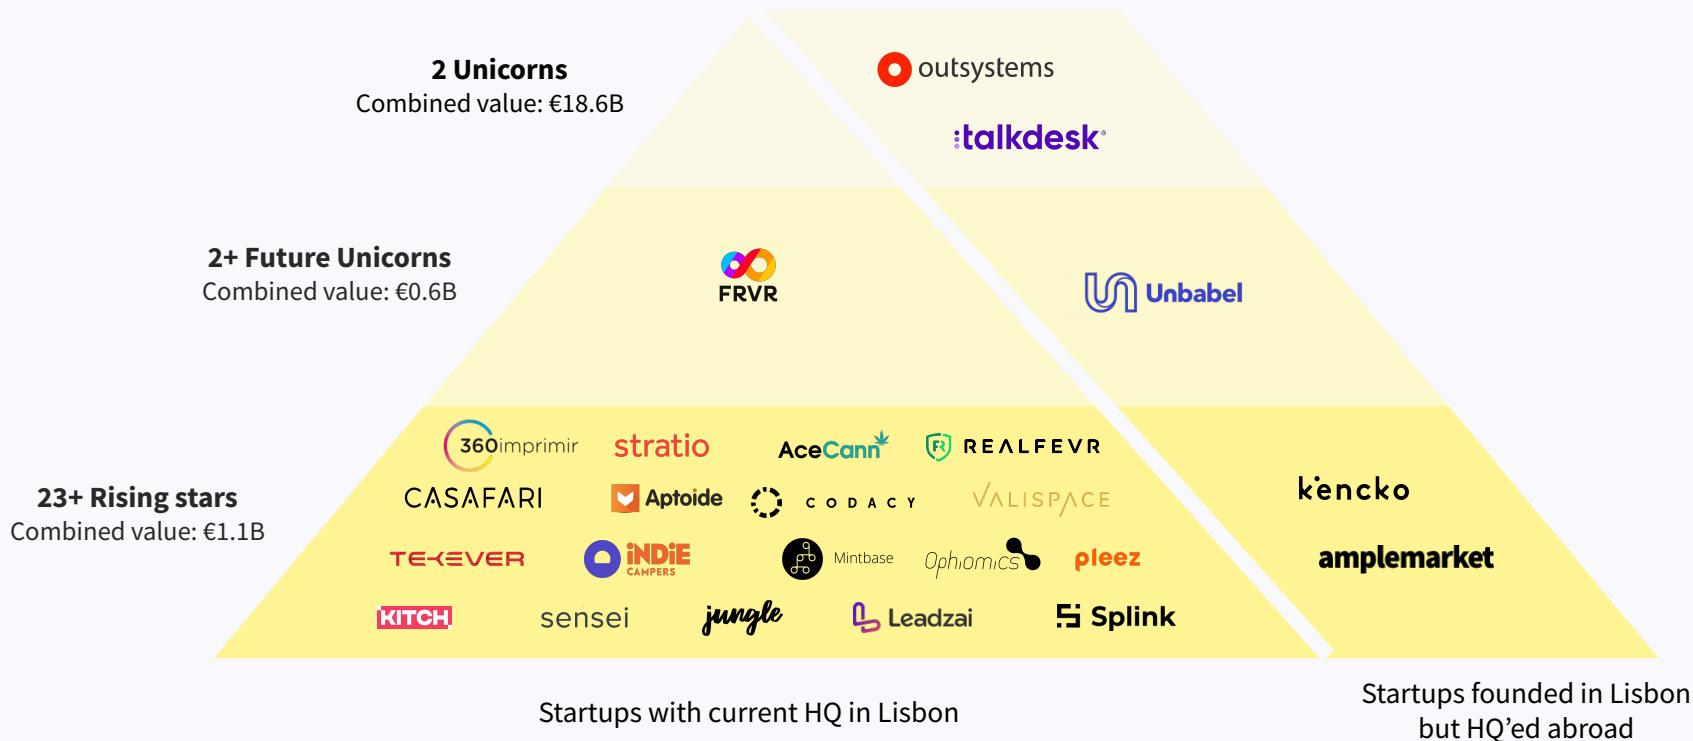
2 Unicorns
Combined value: €18.6B

outsystems

talkdesk

2+ Future Unicorns
Combined value: €0.6B

FRVR

Unbabel

23+ Rising stars
Combined value: €1.1B

360imprimir
stratio
AceCann
REALFEVR
CASAFARI
Aptoide
CODACY
VALISPACE
TEKEVER
iNDiE CAMPERS
Mintbase
Ophiomics
pleez
KITCH
sensei
jungle
Leadzai
Splink

kencko
amplemarket

Startups with current HQ in Lisbon

Startups founded in Lisbon but HQ'ed abroad